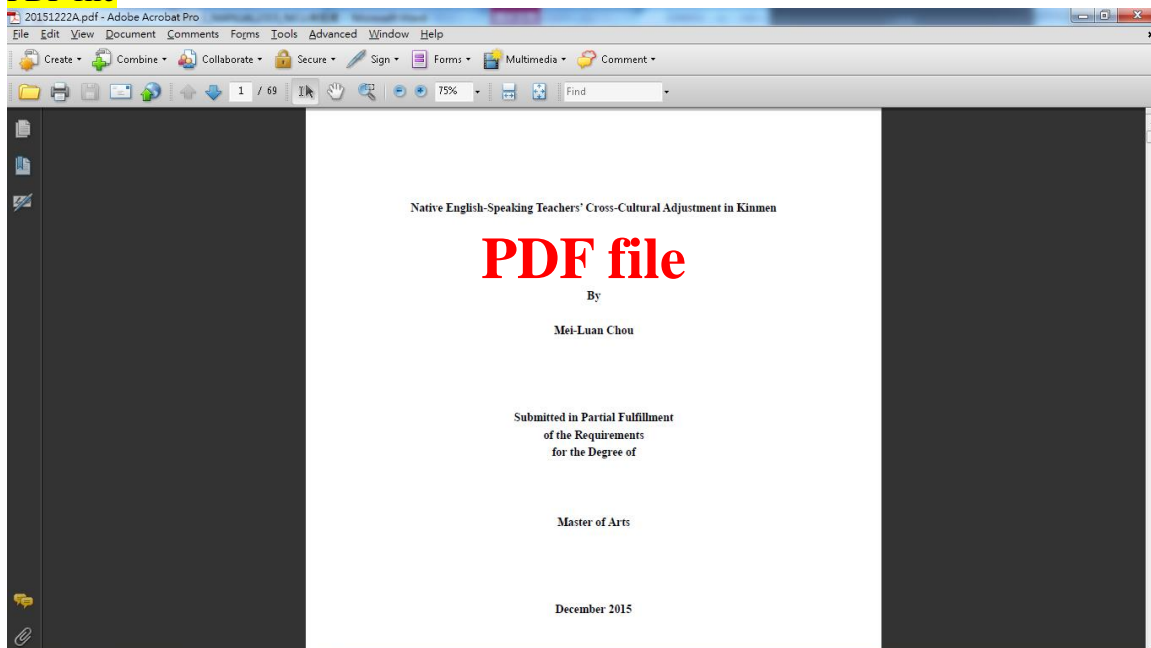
20151222A.pdf - Adobe Acrobat Pro

File Edit View Document Comments Forms Tools Advanced Window Help

Create Combine Collaborate Secure Sign Forms Multimedia Comment

1 / 69 75% Find

Native English-Speaking Teachers' Cross-Cultural Adjustment in Kinmen

PDF file

By

Mei-Luan Chou

Submitted in Partial Fulfillment
of the Requirements
for the Degree of

Master of Arts

December 2015